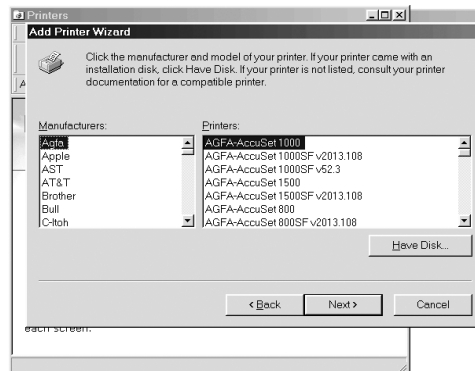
Printers

Add Printer Wizard

Click the manufacturer and model of your printer. If your printer came with an installation disk, click Have Disk. If your printer is not listed, consult your printer documentation for a compatible printer.

Manufacturers:
Agfa
Apple
AST
AT&T
Brother
Bull
C-Itoh

Printers:
AGFA-AccuSet 1000
AGFA-AccuSet 1000SF v2013.108
AGFA-AccuSet 1000SF v52.3
AGFA-AccuSet 1500
AGFA-AccuSet 1500SF v2013.108
AGFA-AccuSet 800
AGFA-AccuSet 800SF v2013.108

Have Disk...

< Back
Next >
Cancel

each screen.